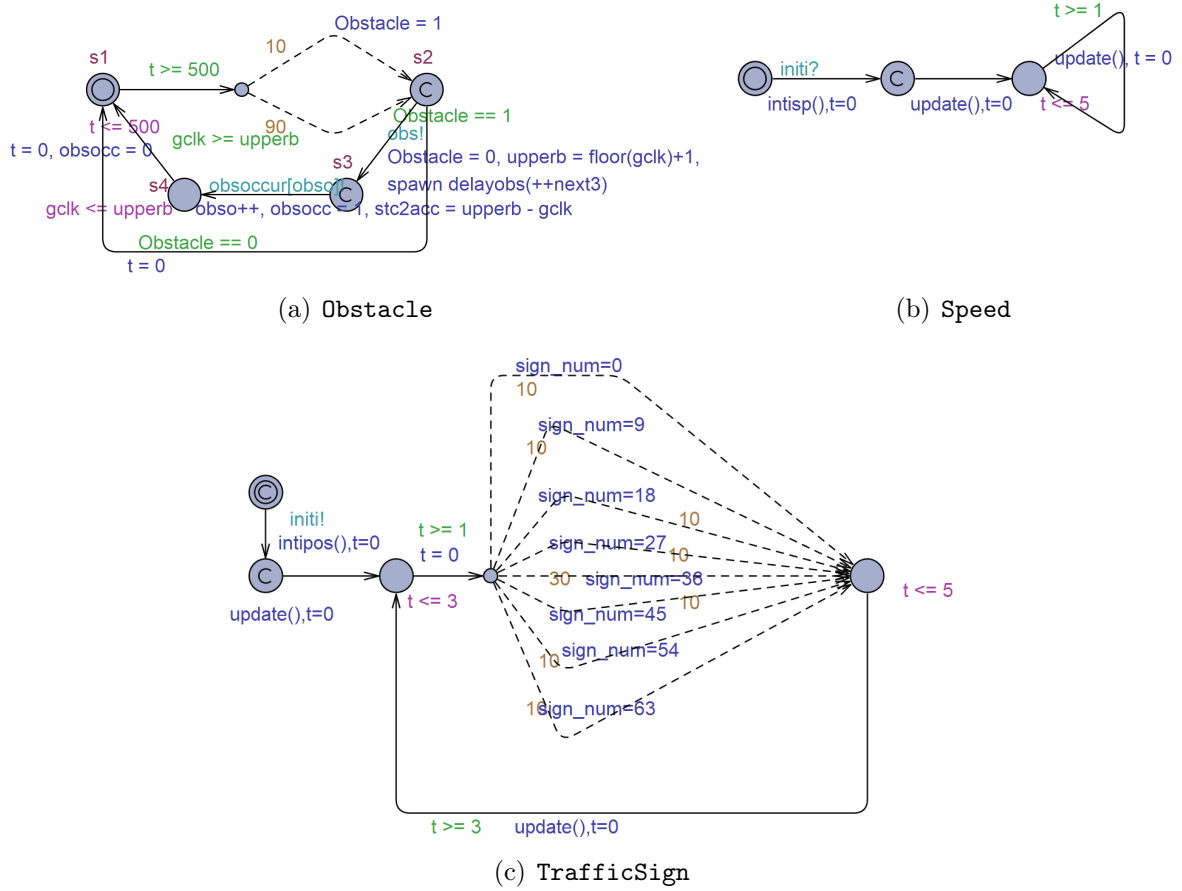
Obstacle = 1
10
s1
t >= 500
s2
90
gclk >= upperb
Obstacle == 1
obs!
t <= 500
t = 0, obsocc = 0
s3
Obstacle = 0, upperb = floor(gclk)+1,
spawn delayobs(++next3)
s4
obsoccur[obsc]!
gclk <= upperb
obso++, obsocc = 1, stc2acc = upperb - gclk
Obstacle == 0
t = 0

(a) Obstacle

t >= 1
initi?
update(), t = 0
intisp(),t=0
update(),t=0
t <= 5

(b) Speed

sign_num=0
10
sign_num=9
10
sign_num=18
10
initi!
intipos(),t=0
t >= 1
t = 0
sign_num=27
10
30
sign_num=36
10
t <= 5
update(),t=0
t <= 3
sign_num=45
10
sign_num=54
10
sign_num=63
t >= 3
update(),t=0

(c) TrafficSign